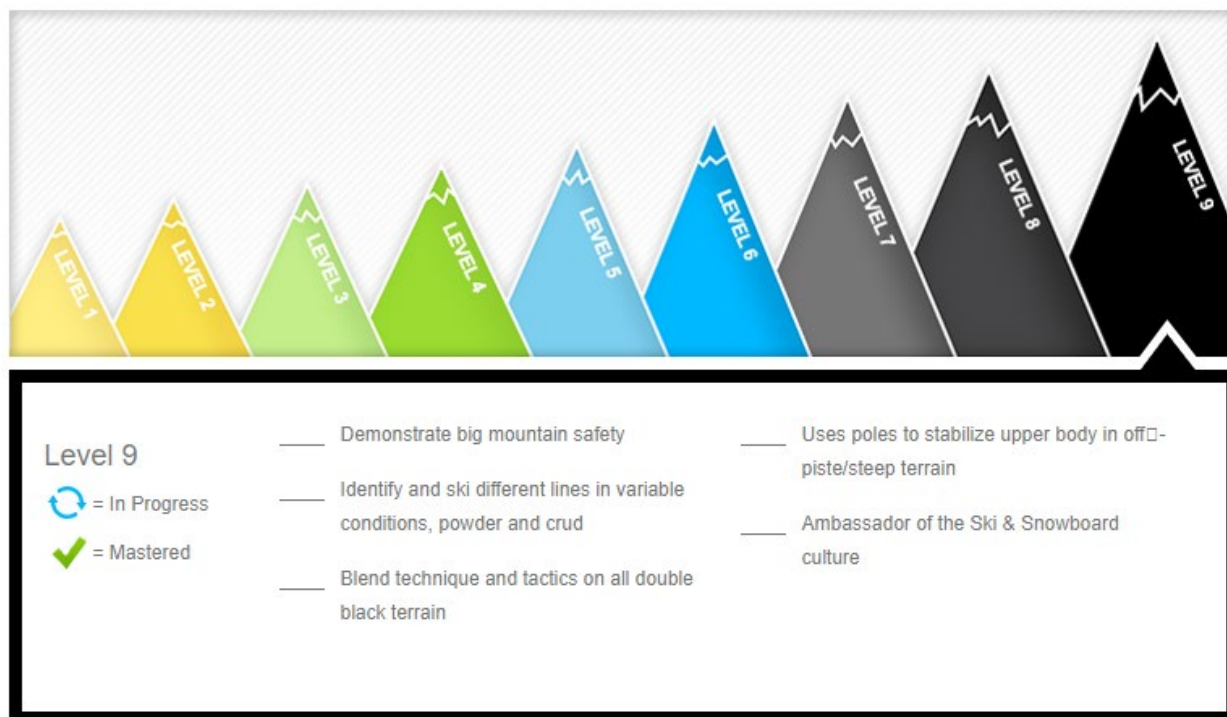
LEVEL 1
LEVEL 2
LEVEL 3
LEVEL 4
LEVEL 5
LEVEL 6
LEVEL 7
LEVEL 8
LEVEL 9

Level 9
= In Progress
= Mastered

____ Demonstrate big mountain safety

____ Identify and ski different lines in variable conditions, powder and crud

____ Blend technique and tactics on all double black terrain

____ Uses poles to stabilize upper body in off□-piste/steep terrain

____ Ambassador of the Ski & Snowboard culture